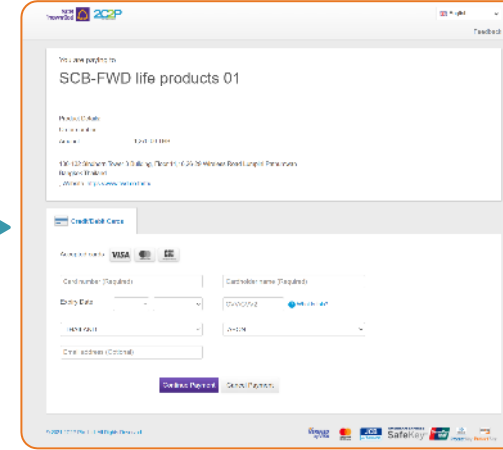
2C2P

English

Feedback

You are paying to

SCB-FWD life products 01

Product Details
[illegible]
Amount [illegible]

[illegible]
Bangkok Thailand
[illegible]

Credit/Debit Cards

Accepted cards VISA

Card number (Required)

Cardholder name (Required)

Expiry Date

CVV/CVC2

What is CVV?

Select Country

Email address (Optional)

Continue Payment

Cancel Payment

© 2020 2C2P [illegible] All Rights Reserved.

SafeKey